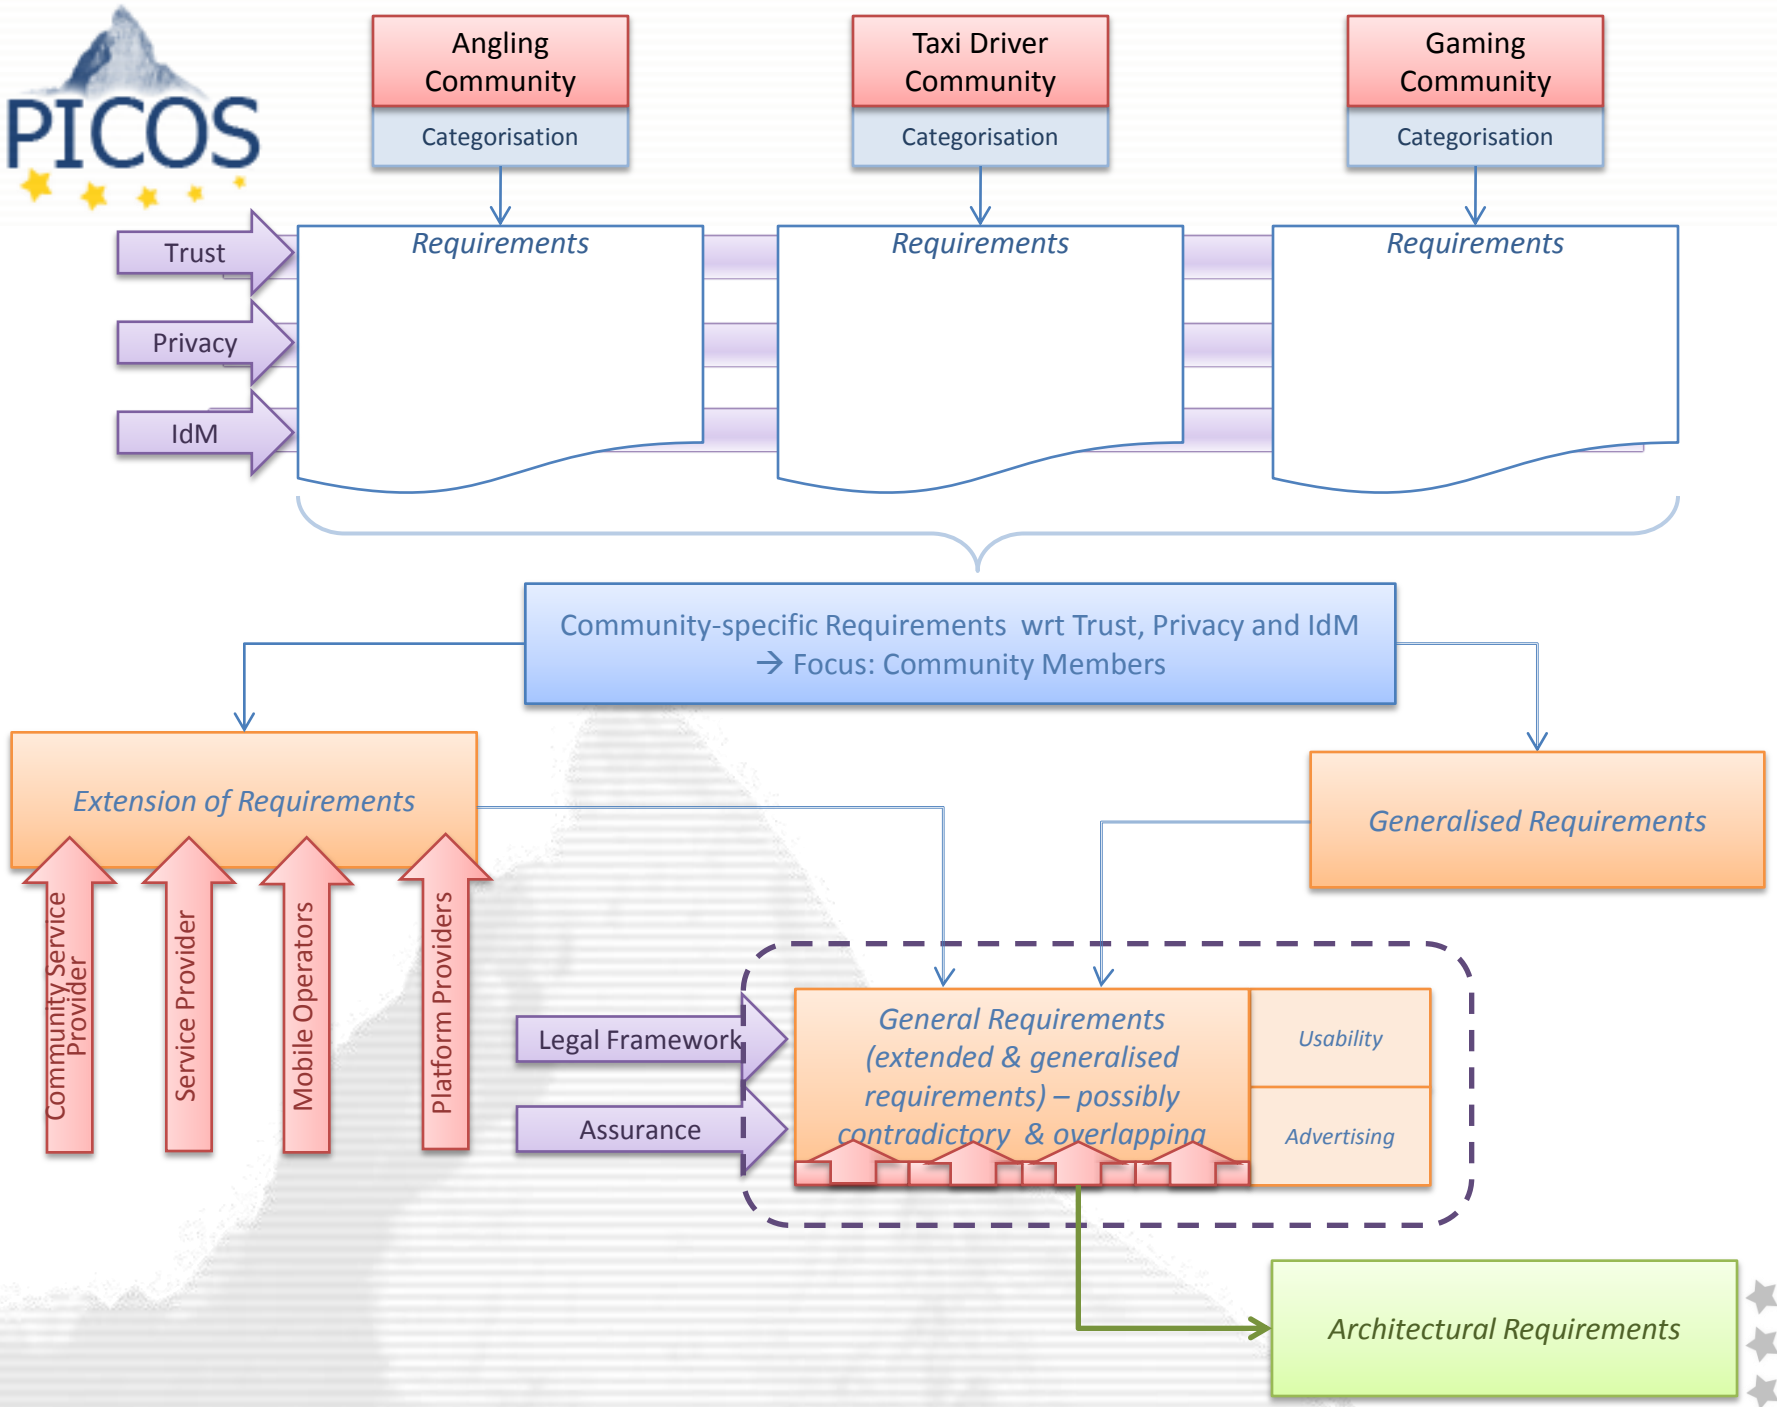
PICOS

Angling Community

Categorisation

Taxi Driver Community

Categorisation

Gaming Community

Categorisation

Trust

Privacy

IdM

Requirements

Requirements

Requirements

Community-specific Requirements wrt Trust, Privacy and IdM
→ Focus: Community Members

Extension of Requirements

Generalised Requirements

Community Service Provider

Service Provider

Mobile Operators

Platform Providers

Legal Framework

Assurance

General Requirements (extended & generalised requirements) – possibly contradictory & overlapping

Usability

Advertising

Architectural Requirements